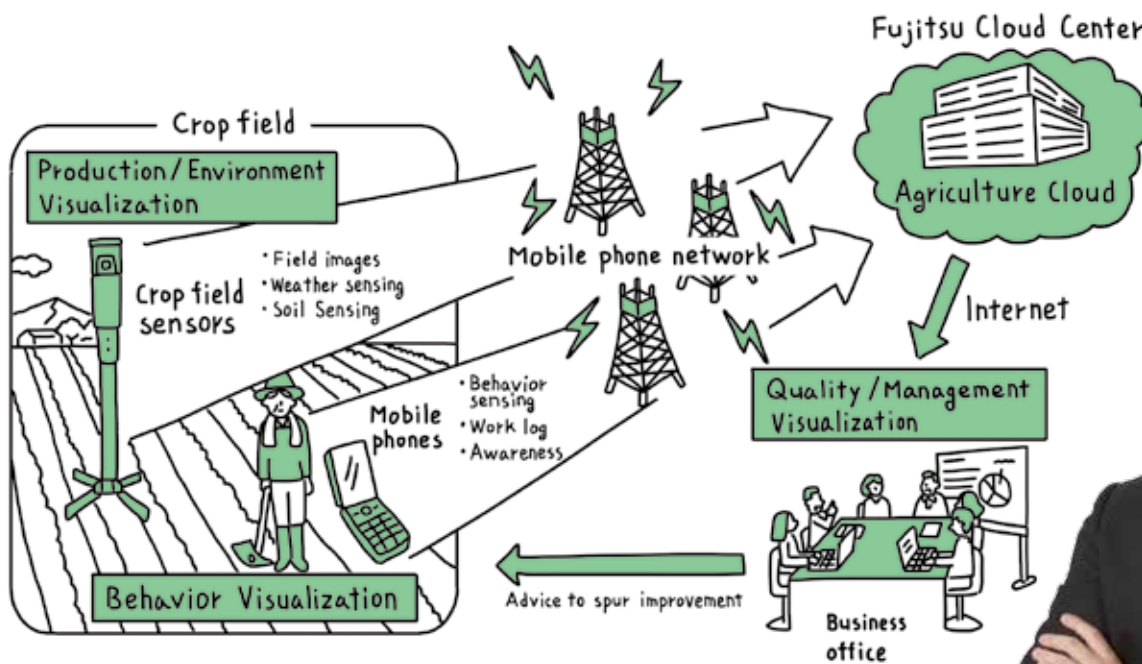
Fujitsu Cloud Center

Agriculture Cloud

Crop field

Production / Environment Visualization

Mobile phone network

Crop field sensors

・Field images
・Weather sensing
・Soil Sensing

Internet

Mobile phones

・Behavior sensing
・Work log
・Awareness

Quality / Management Visualization

Behavior Visualization

Advice to spur improvement

Business office